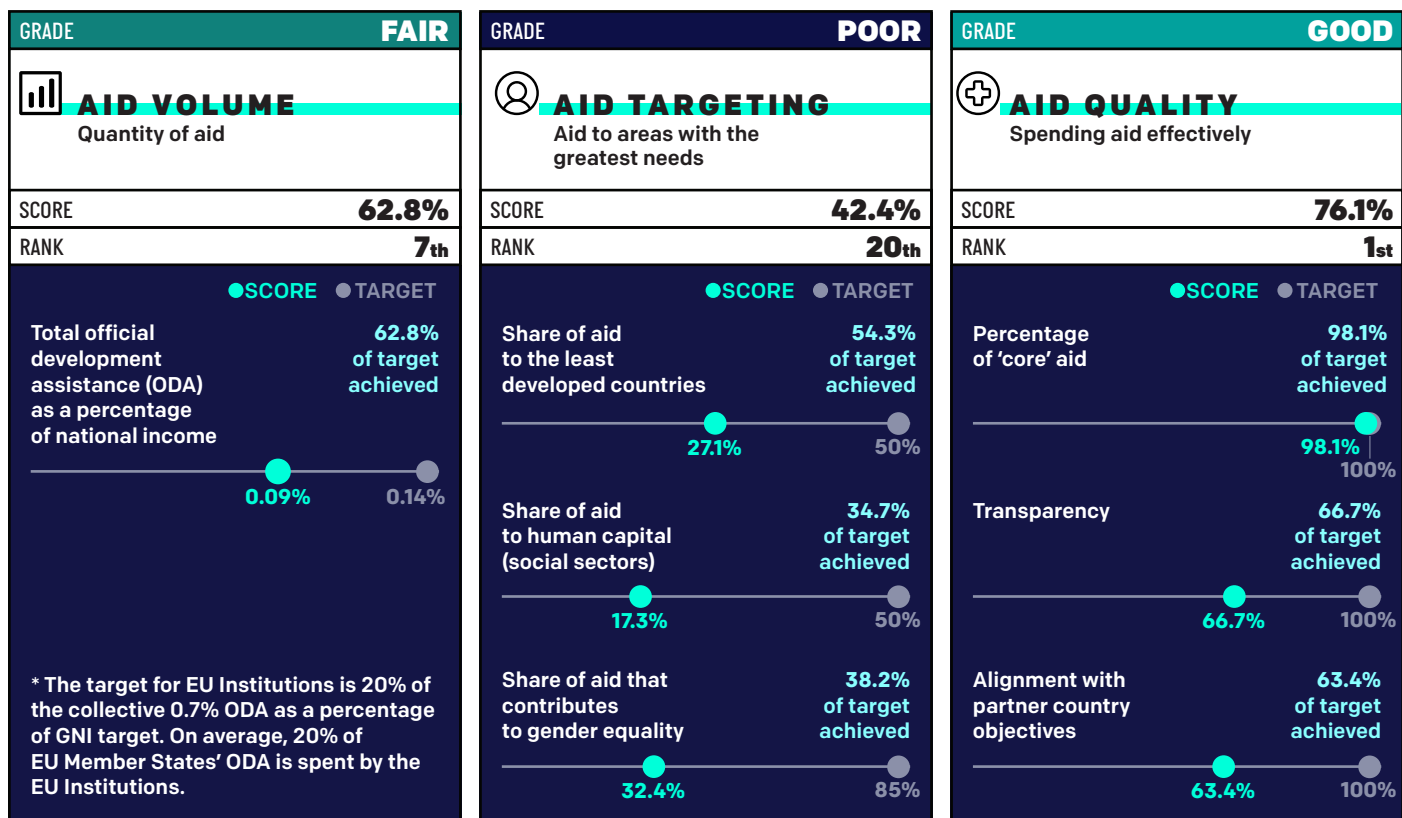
GRADE FAIR

AID VOLUME
Quantity of aid

SCORE 62.8%
RANK 7th

SCORE TARGET

Total official development assistance (ODA) as a percentage of national income
62.8% of target achieved
0.09% 0.14%

* The target for EU Institutions is 20% of the collective 0.7% ODA as a percentage of GNI target. On average, 20% of EU Member States' ODA is spent by the EU Institutions.

GRADE POOR

AID TARGETING
Aid to areas with the greatest needs

SCORE 42.4%
RANK 20th

SCORE TARGET

Share of aid to the least developed countries
54.3% of target achieved
27.1% 50%

Share of aid to human capital (social sectors)
34.7% of target achieved
17.3% 50%

Share of aid that contributes to gender equality
38.2% of target achieved
32.4% 85%

GRADE GOOD

AID QUALITY
Spending aid effectively

SCORE 76.1%
RANK 1st

SCORE TARGET

Percentage of 'core' aid
98.1% of target achieved
98.1% 100%

Transparency
66.7% of target achieved
66.7% 100%

Alignment with partner country objectives
63.4% of target achieved
63.4% 100%